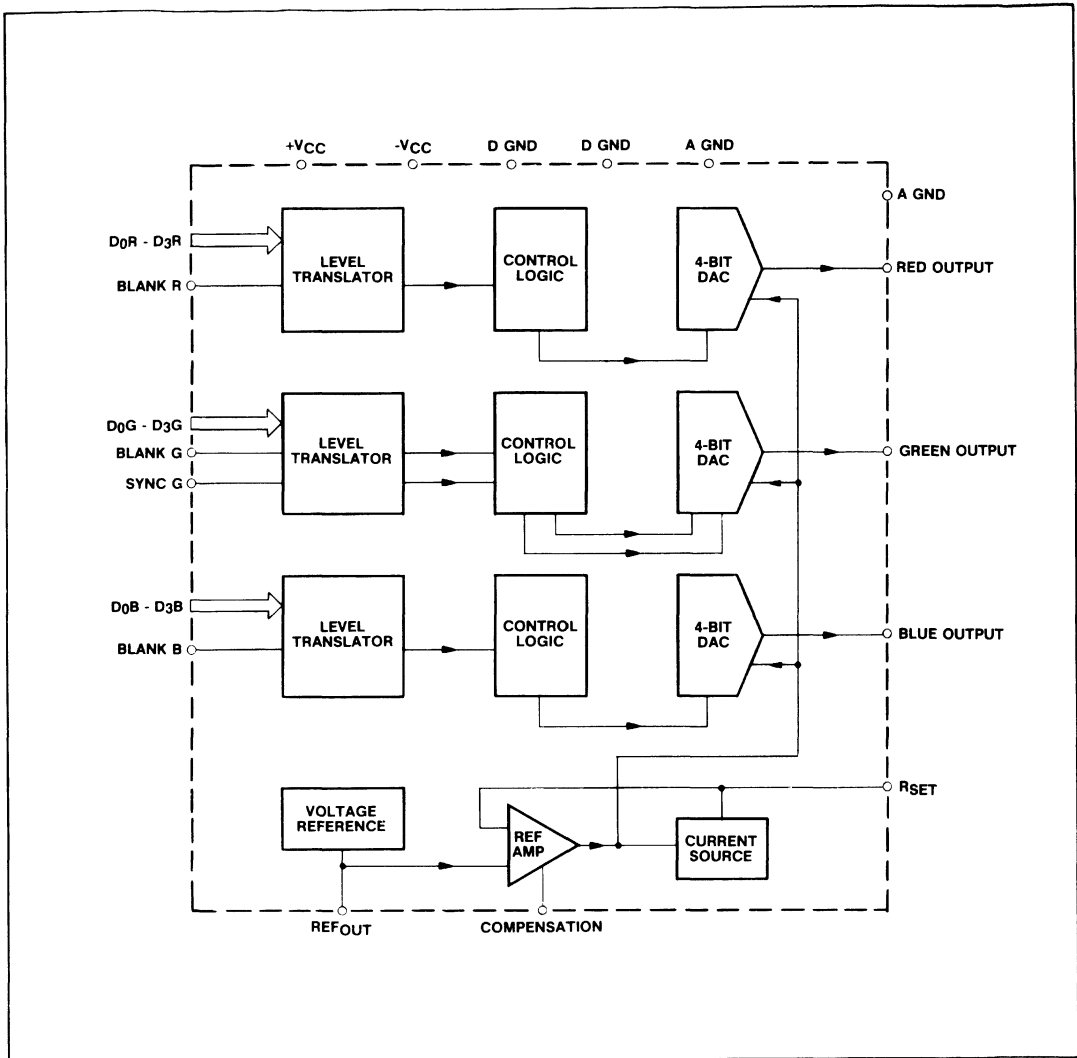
$+V_{CC}$ $-V_{CC}$ D GND D GND A GND

A GND

$D_0R$ - $D_3R$

BLANK R

LEVEL TRANSLATOR

CONTROL LOGIC

4-BIT DAC

RED OUTPUT

$D_0G$ - $D_3G$

BLANK G

SYNC G

LEVEL TRANSLATOR

CONTROL LOGIC

4-BIT DAC

GREEN OUTPUT

$D_0B$ - $D_3B$

BLANK B

LEVEL TRANSLATOR

CONTROL LOGIC

4-BIT DAC

BLUE OUTPUT

VOLTAGE REFERENCE

REF AMP

CURRENT SOURCE

$R_{SET}$

$REF_{OUT}$

COMPENSATION